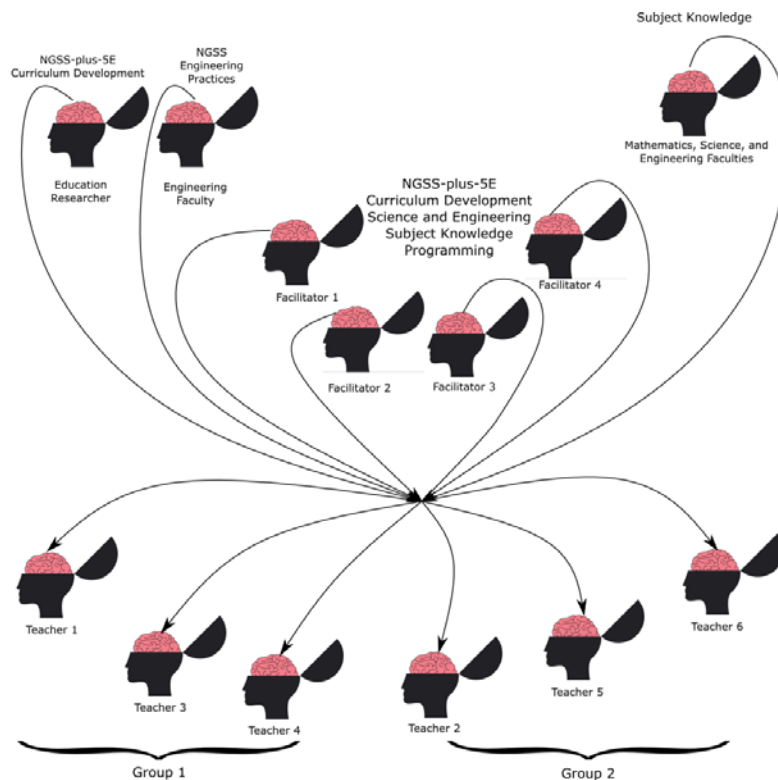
Subject Knowledge

NGSS-plus-5E Curriculum Development

NGSS Engineering Practices

Mathematics, Science, and Engineering Faculties

Education Researcher

Engineering Faculty

NGSS-plus-5E Curriculum Development Science and Engineering Subject Knowledge Programming

Facilitator 1

Facilitator 4

Facilitator 2

Facilitator 3

Teacher 1

Teacher 6

Teacher 3

Teacher 4

Teacher 2

Teacher 5

Group 1

Group 2